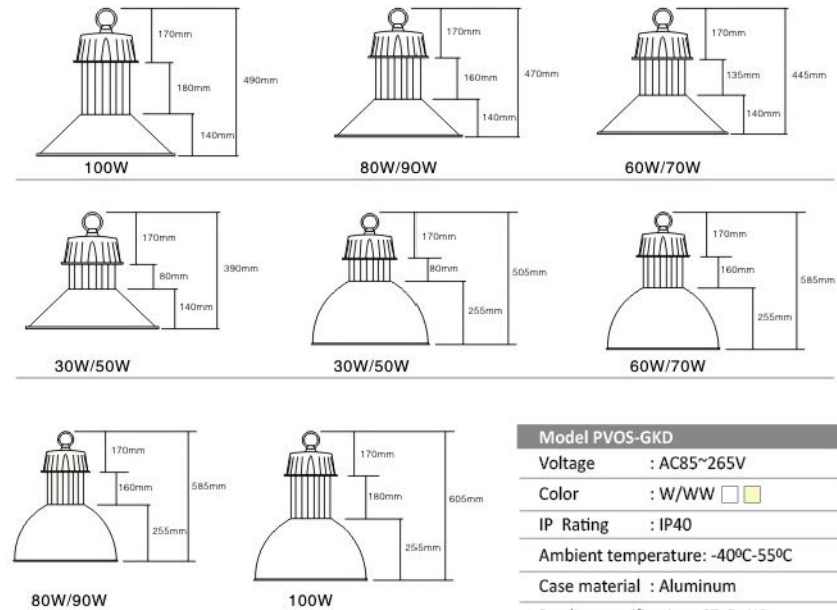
170mm
180mm
490mm
140mm
100W

170mm
160mm
470mm
140mm
80W/90W

170mm
135mm
445mm
140mm
60W/70W

170mm
80mm
390mm
140mm
30W/50W

170mm
80mm
505mm
255mm
30W/50W

170mm
160mm
585mm
255mm
60W/70W

170mm
160mm
585mm
255mm
80W/90W

170mm
180mm
605mm
255mm
100W

| Model PVOS-GKD | |
|---|---|
| Voltage | : AC85~265V |
| Color | : W/WW |
| IP Rating | : IP40 |
| Ambient temperature: -40⁰C-55⁰C | |
| Case material : Aluminum | |
| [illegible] | |